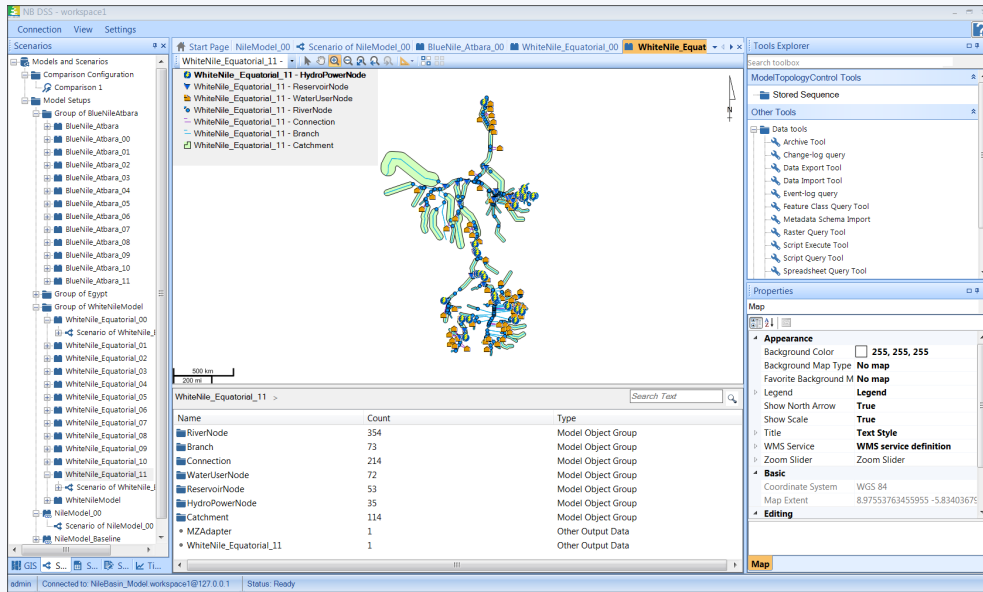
NB DSS - workspace1

Connection View Settings

Scenarios

Models and Scenarios
Comparison Configuration
Comparison 1
Model Setups
Group of BlueNileAtbara
BlueNile_Atbara
BlueNile_Atbara_00
BlueNile_Atbara_01
BlueNile_Atbara_02
BlueNile_Atbara_03
BlueNile_Atbara_04
BlueNile_Atbara_05
BlueNile_Atbara_06
BlueNile_Atbara_07
BlueNile_Atbara_08
BlueNile_Atbara_09
BlueNile_Atbara_10
BlueNile_Atbara_11
Group of Egypt
Group of WhiteNileModel
WhiteNile_Equatorial_00
Scenario of WhiteNile_E
WhiteNile_Equatorial_01
WhiteNile_Equatorial_02
WhiteNile_Equatorial_03
WhiteNile_Equatorial_04
WhiteNile_Equatorial_05
WhiteNile_Equatorial_06
WhiteNile_Equatorial_07
WhiteNile_Equatorial_08
WhiteNile_Equatorial_09
WhiteNile_Equatorial_10
WhiteNile_Equatorial_11
Scenario of WhiteNile_E
WhiteNileModel
NileModel_00
Scenario of NileModel_00
NileModel_Baseline

GIS S... S... S... Ti...

Start Page | NileModel_00 | Scenario of NileModel_00 | BlueNile_Atbara | WhiteNile_Equatorial_00 | WhiteNile_Equat

WhiteNile_Equatorial_11 -

WhiteNile_Equatorial_11 - HydroPowerNode
WhiteNile_Equatorial_11 - ReservoirNode
WhiteNile_Equatorial_11 - WaterUserNode
WhiteNile_Equatorial_11 - RiverNode
WhiteNile_Equatorial_11 - Connection
WhiteNile_Equatorial_11 - Branch
WhiteNile_Equatorial_11 - Catchment

N

500 km
200 mi

WhiteNile_Equatorial_11 >

Search Text

| Name | Count | Type |
|---|---|---|
| RiverNode | 354 | Model Object Group |
| Branch | 73 | Model Object Group |
| Connection | 214 | Model Object Group |
| WaterUserNode | 72 | Model Object Group |
| ReservoirNode | 53 | Model Object Group |
| HydroPowerNode | 35 | Model Object Group |
| Catchment | 114 | Model Object Group |
| MZAdapter | 1 | Other Output Data |
| WhiteNile_Equatorial_11 | 1 | Other Output Data |

Tools Explorer
Search toolbox
ModelTopologyControl Tools
Stored Sequence
Other Tools
Data tools
Archive Tool
Change-log query
Data Export Tool
Data Import Tool
Event-log query
Feature Class Query Tool
Metadata Schema Import
Raster Query Tool
Script Execute Tool
Script Query Tool
Spreadsheet Query Tool

Properties
Map

| Appearance | |
|---|---|
| Background Color | 255, 255, 255 |
| Background Map Type | No map |
| Favorite Background M | No map |
| Legend | Legend |
| Show North Arrow | True |
| Show Scale | True |
| Title | Text Style |
| WMS Service | WMS service definition |
| Zoom Slider | Zoom Slider |
| Basic | |
| Coordinate System | WGS 84 |
| Map Extent | 8.97553763455955 -5.83403675 |
| Editing | |

Map

admin | Connected to: NileBasin_Model.workspace1@127.0.0.1 | Status: Ready